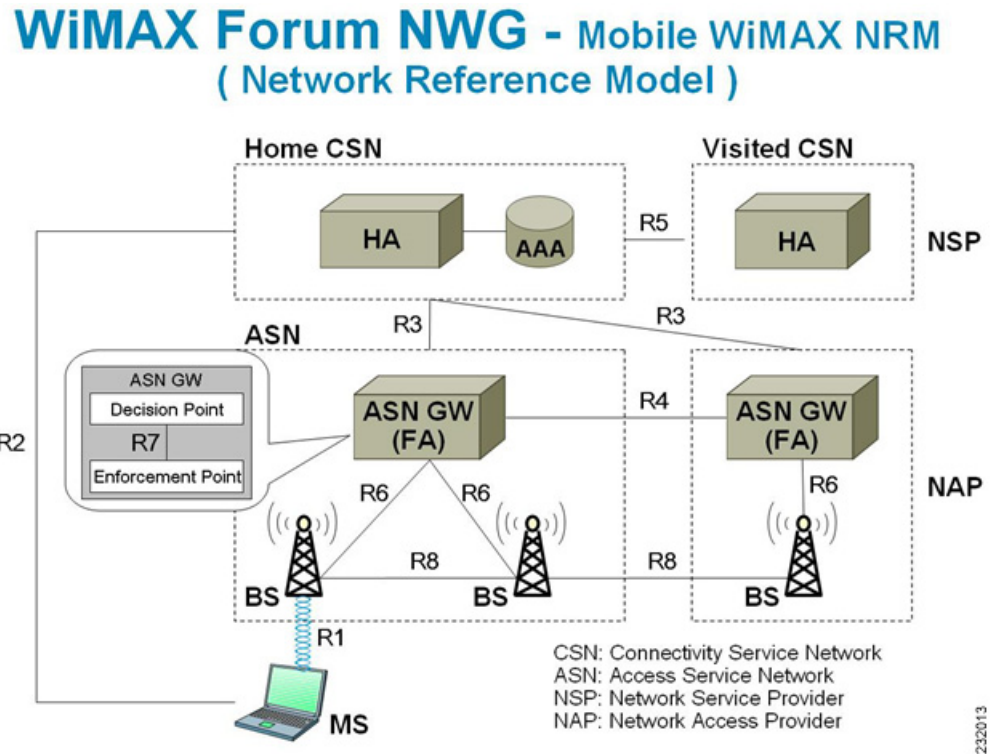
WiMAX Forum NWG - Mobile WiMAX NRM
( Network Reference Model )

Home CSN

HA

AAA

R5

Visited CSN

HA

NSP

R2

ASN

R3

R3

ASN GW

Decision Point

R7

Enforcement Point

ASN GW (FA)

R4

ASN GW (FA)

R6

R6

R6

NAP

R8

R8

BS

BS

BS

R1

MS

CSN: Connectivity Service Network
ASN: Access Service Network
NSP: Network Service Provider
NAP: Network Access Provider

232013